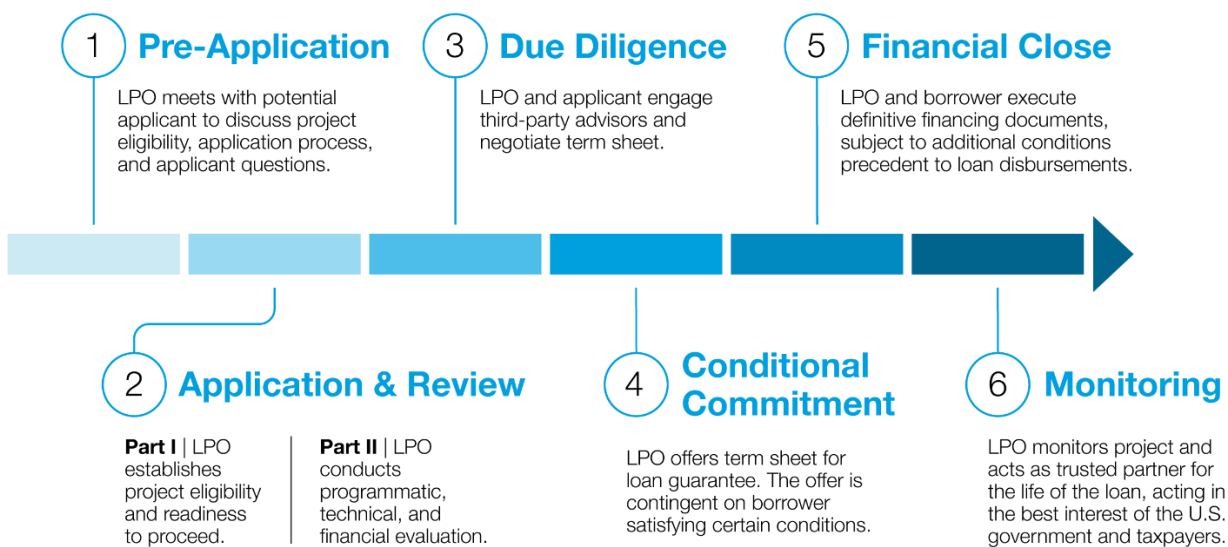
1 Pre-Application

LPO meets with potential applicant to discuss project eligibility, application process, and applicant questions.

3 Due Diligence

LPO and applicant engage third-party advisors and negotiate term sheet.

5 Financial Close

LPO and borrower execute definitive financing documents, subject to additional conditions precedent to loan disbursements.

2 Application & Review

**Part I** | LPO establishes project eligibility and readiness to proceed.

**Part II** | LPO conducts programmatic, technical, and financial evaluation.

4 Conditional Commitment

LPO offers term sheet for loan guarantee. The offer is contingent on borrower satisfying certain conditions.

6 Monitoring

LPO monitors project and acts as trusted partner for the life of the loan, acting in the best interest of the U.S. government and taxpayers.